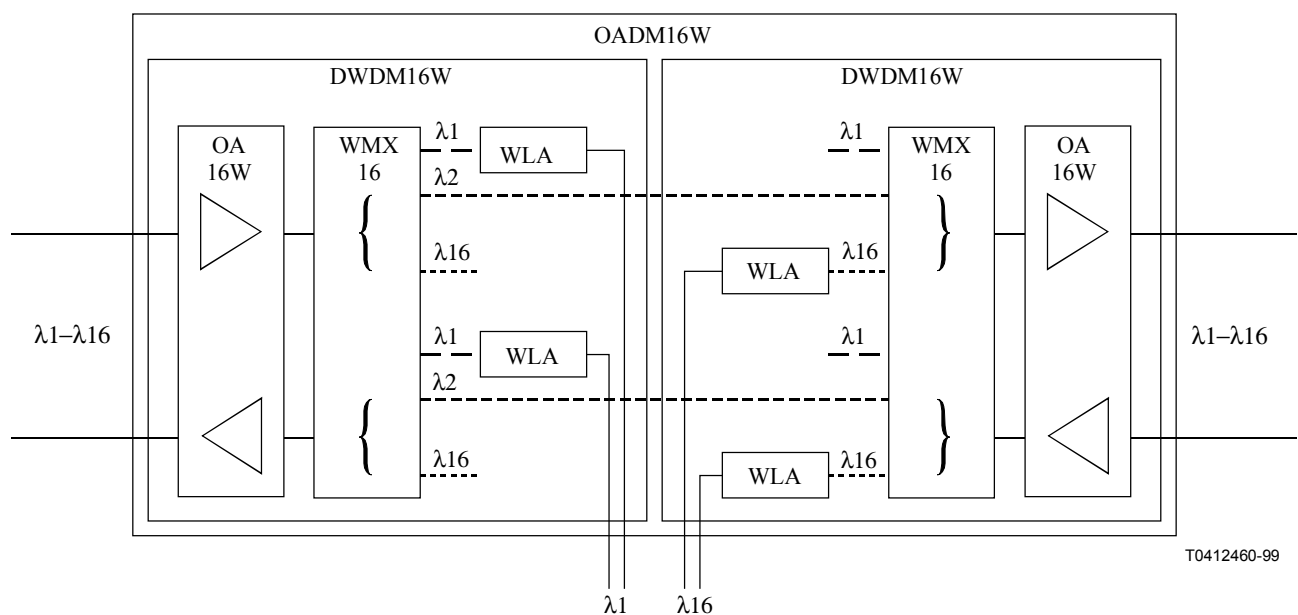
OADM16W

DWDM16W

DWDM16W

OA
16W

WMX
16

$\lambda1$

WLA

$\lambda2$

$\lambda16$

$\lambda1$

WLA

$\lambda2$

$\lambda16$

$\lambda1$

WMX
16

OA
16W

WLA

$\lambda16$

$\lambda1$

WLA

$\lambda16$

$\lambda1–\lambda16$

$\lambda1–\lambda16$

T0412460-99

$\lambda1$

$\lambda16$